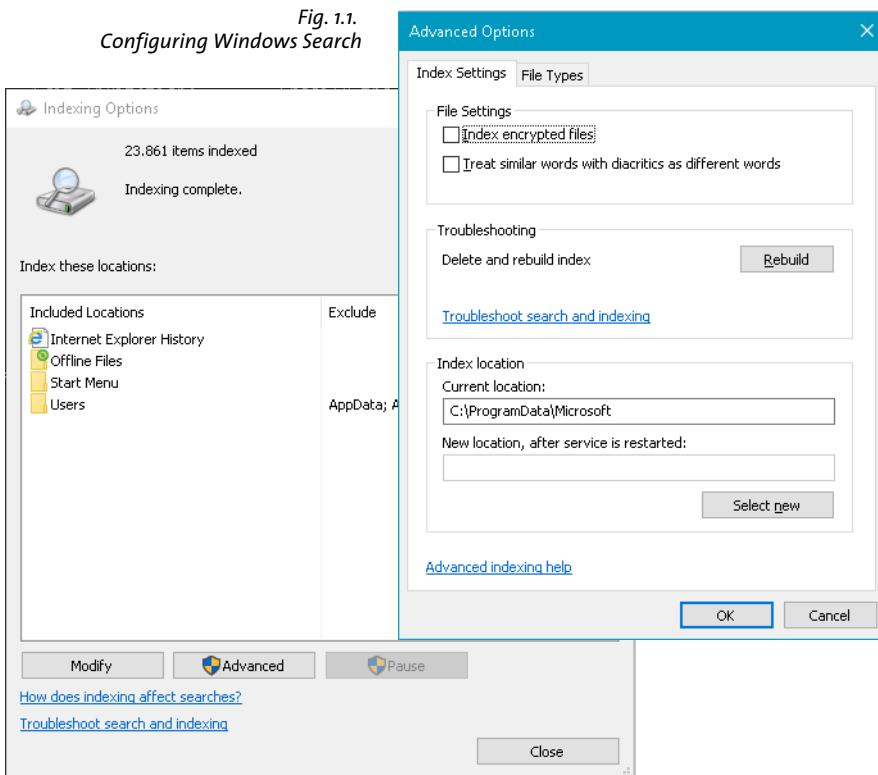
Fig. 1.1.
Configuring Windows Search

Indexing Options

23.861 items indexed

Indexing complete.

Index these locations:

| Included Locations | Exclude |
|---|---|
| Internet Explorer History | |
| Offline Files | |
| Start Menu | |
| Users | AppData; A |

Modify
Advanced
Pause

How does indexing affect searches?

Troubleshoot search and indexing

Close

Advanced Options

Index Settings
File Types

File Settings

Index encrypted files

Treat similar words with diacritics as different words

Troubleshooting

Delete and rebuild index

Rebuild

Troubleshoot search and indexing

Index location

Current location:

C:\ProgramData\Microsoft

New location, after service is restarted:

Select new

Advanced indexing help

OK

Cancel